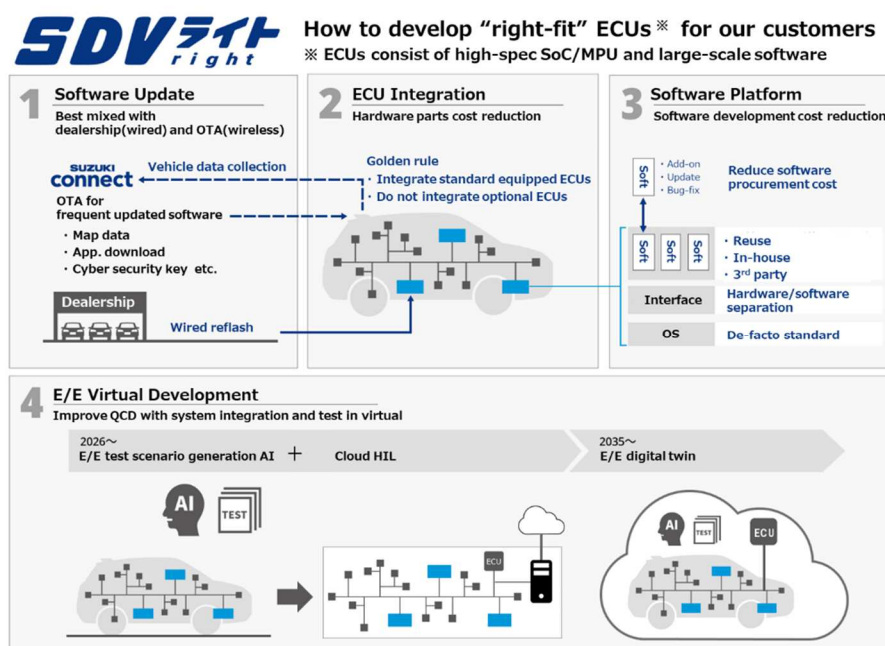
SDVライト right

How to develop “right-fit” ECUs※ for our customers
※ ECUs consist of high-spec SoC/MPU and large-scale software

1 Software Update
Best mixed with dealership(wired) and OTA(wireless)

SUZUKI connect
Vehicle data collection
OTA for frequent updated software
・Map data
・App. download
・Cyber security key etc.

Dealership
Wired reflash

2 ECU Integration
Hardware parts cost reduction

Golden rule
・Integrate standard equipped ECUs
・Do not integrate optional ECUs

3 Software Platform
Software development cost reduction

Soft
・Add-on
・Update
・Bug-fix
Reduce software procurement cost

Soft Soft Soft
・Reuse
・In-house
・3rd party
Interface
Hardware/software separation
OS
De-facto standard

4 E/E Virtual Development
Improve QCD with system integration and test in virtual

2026～
E/E test scenario generation AI + Cloud HIL
2035～
E/E digital twin

AI
TEST
ECU
AI
TEST
ECU